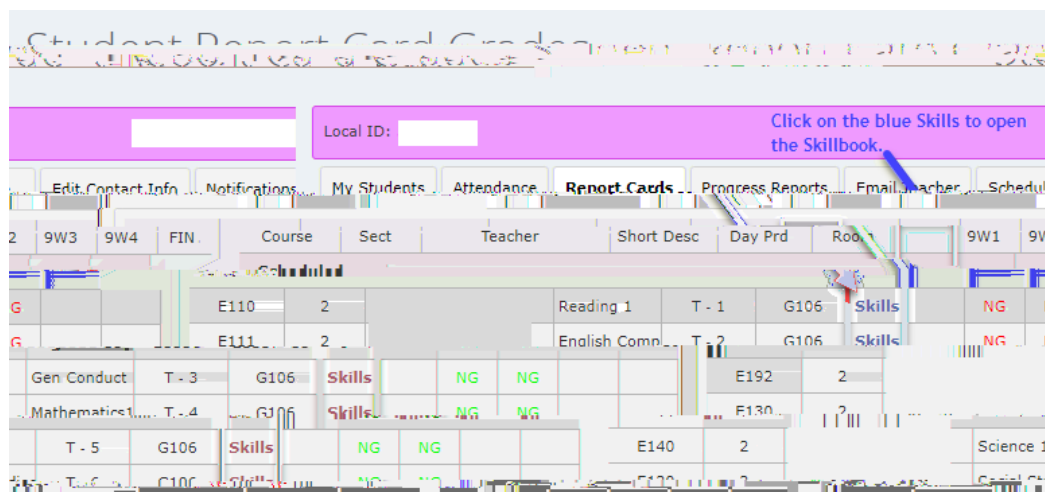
Student Report Card Grades

Local ID:

Click on the blue Skills to open the Skillbook.

Edit Contact Info Notifications My Students Attendance Report Cards Progress Reports Email Teacher Schedul

2 9W3 9W4 FIN Course Sect Teacher Short Desc Day Prd Room 9W1 9W

Scheduled

G E110 2 Reading 1 T - 1 G106 Skills NG

G E111 2 English Comp T - 2 G106 Skills NG

Gen Conduct T - 3 G106 Skills NG NG E192 2

Mathematics1 T - 4 G106 Skills NG NG E130 2

T - 5 G106 Skills NG NG E140 2 Science 1

T - 6 C106 Skills E120 2 Social St